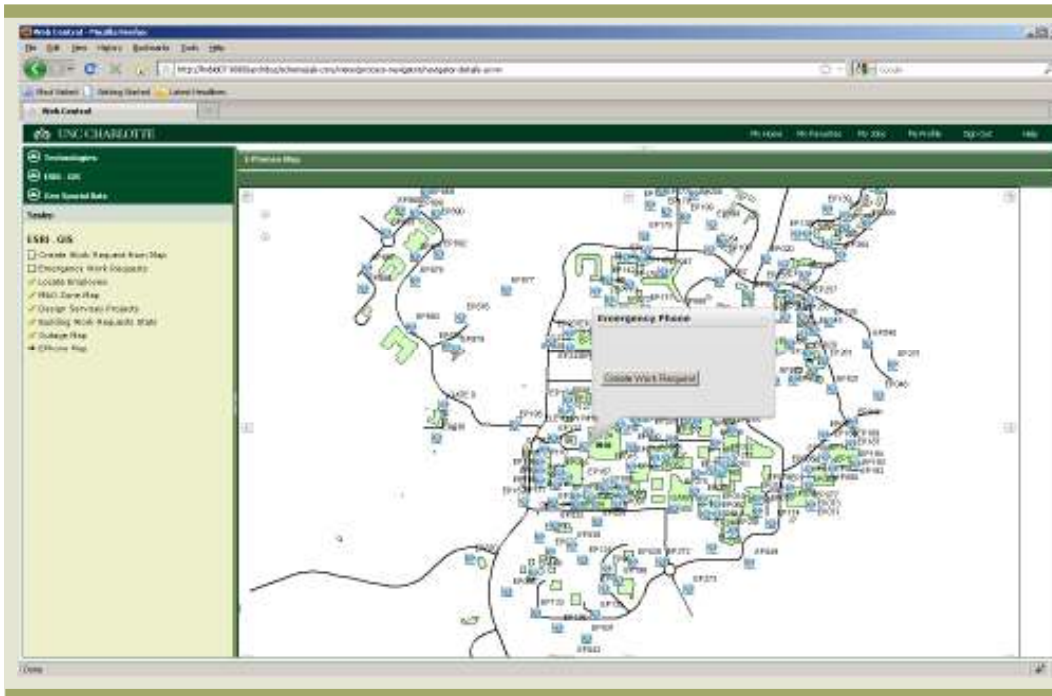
Web Central - Mozilla Firefox

File Edit View History Bookmarks Tools Help

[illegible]

Most Visited Getting Started Latest Headlines

Web Central

UNC CHARLOTTE

My Home My Favorites My Jobs My Profile Sign Out Help

Technologies

ESRI - GIS

Geo Spatial Data

Tasks

ESRI - GIS
Create Work Request from Map
Emergency Work Requests
Locate Employees
M&O Zone Map
Design Services Projects
Building Work Requests Stats
Outage Map
EPhone Map

E-Phones Map

Emergency Phone

Create Work Request

Done